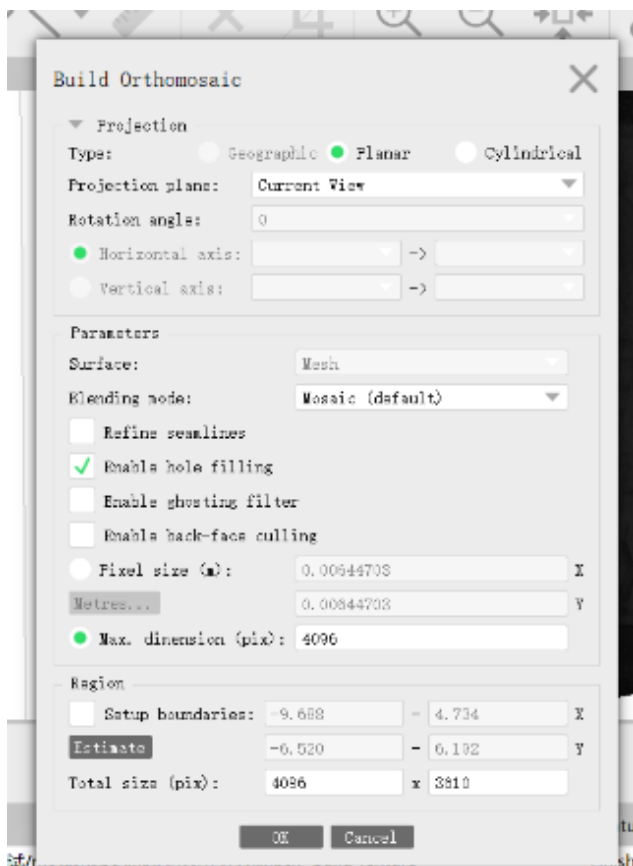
Build Orthomosaic

Projection

Type: Geographic Planar Cylindrical

Projection plane: Current View

Rotation angle: 0

Horizontal axis: ->

Vertical axis: ->

Parameters

Surface: Mesh

Blending mode: Mosaic (default)

Refine seamlines

Enable hole filling

Enable ghosting filter

Enable back-face culling

Pixel size (m): 0.00844703 X

Metres... 0.00844703 Y

Max. dimension (pix): 4096

Region

Setup boundaries: -9.688 - 4.734 X

Estimate -6.520 - 6.102 Y

Total size (pix): 4096 x 3818

OK Cancel